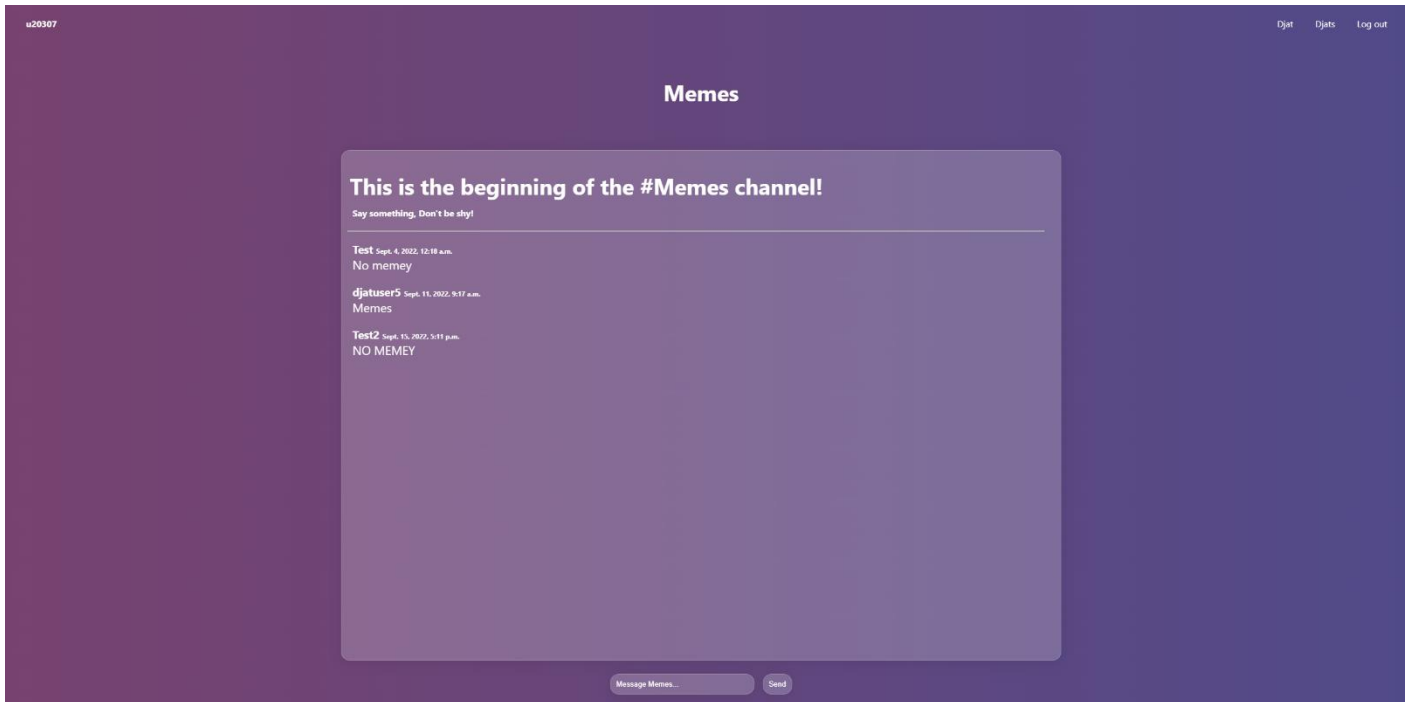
u20307

Djat Djats Log out

Memes

This is the beginning of the #Memes channel!

Say something, Don't be shy!

Test Sept. 4, 2022, 12:18 a.m.
No memey

djatuser5 Sept. 11, 2022, 9:17 a.m.
Memes

Test2 Sept. 15, 2022, 5:11 p.m.
NO MEMEY

Message Memes...

Send